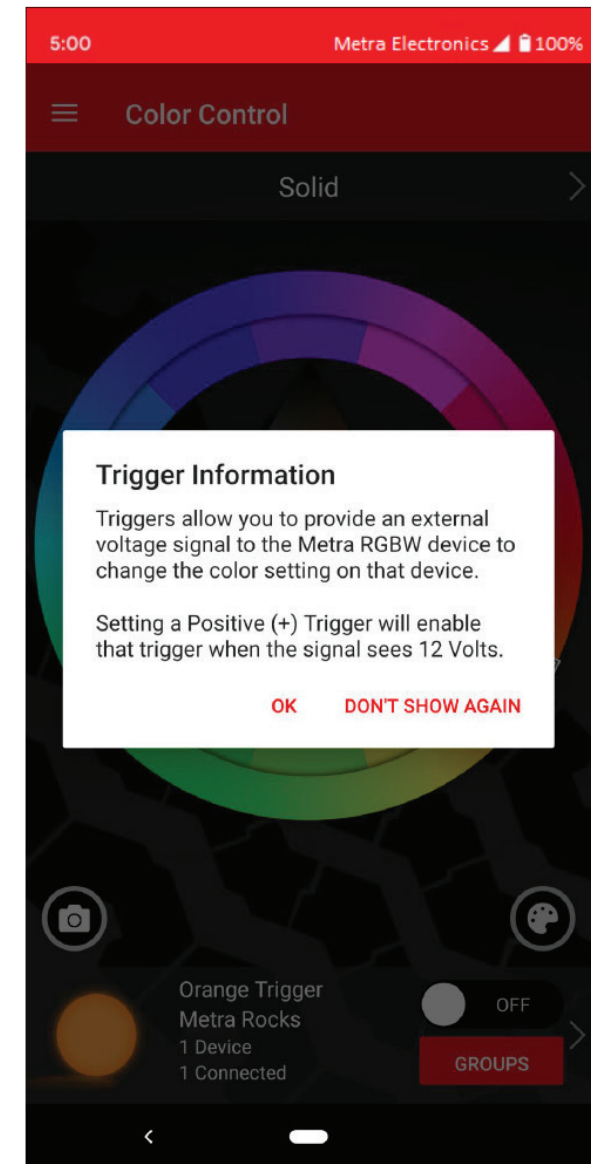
5:00 Metra Electronics 100%

Color Control

Solid

Trigger Information

Triggers allow you to provide an external voltage signal to the Metra RGBW device to change the color setting on that device.

Setting a Positive (+) Trigger will enable that trigger when the signal sees 12 Volts.

OK DON'T SHOW AGAIN

Orange Trigger
Metra Rocks
1 Device
1 Connected

OFF

GROUPS